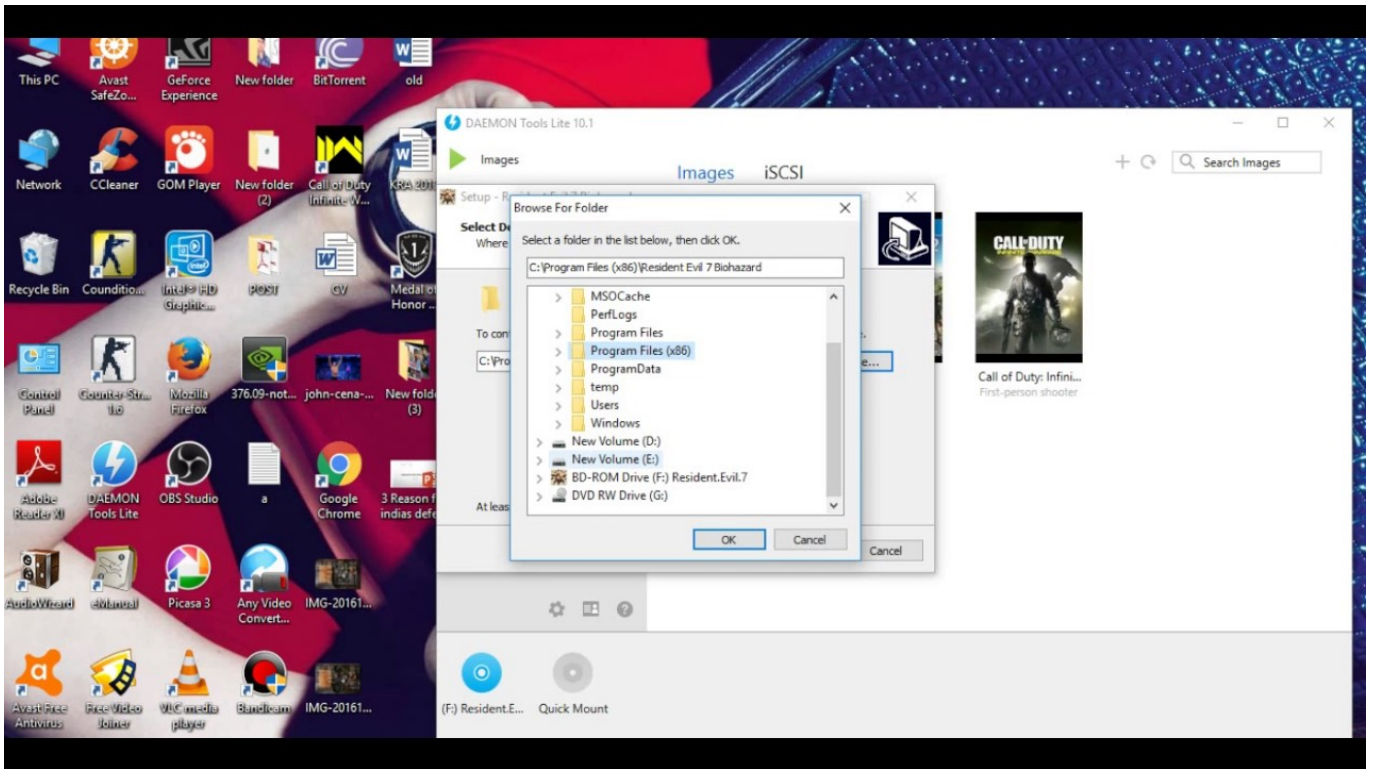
This PC
Avast SafeZo...
GeForce Experience
New folder
BitTorrent
old

Network
CCleaner
GOM Player
New folder (2)
Call of Duty Infinite W...
KRA 201

Recycle Bin
Coundition...
Intel® HD Graphic...
POST
CV
Medal of Honor ...

Control Panel
Counter Str... 1.6
Mozilla Firefox
376.09-not...
john-cena-...
New folder (3)

Adobe Reader XI
DAEMON Tools Lite
OBS Studio
a
Google Chrome
3 Reason f indias defe

AudioWizard
eManual
Picasa 3
Any Video Convert...
IMG-20161...

Avast Free Antivirus
Free Video Joiner
VLC media player
Bandicam
IMG-20161...

DAEMON Tools Lite 10.1
Images
Images
iSCSI
Search Images

Call of Duty: Infini...
First-person shooter

Setup - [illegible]
Select D
Where
To con
C:\Pro
e...
At leas
Cancel

Browse For Folder
Select a folder in the list below, then click OK.
C:\Program Files (x86)\Resident Evil 7 Biohazard
MSOCache
PerfLogs
Program Files
Program Files (x86)
ProgramData
temp
Users
Windows
New Volume (D:)
New Volume (E:)
BD-ROM Drive (F:) Resident.Evil.7
DVD RW Drive (G:)
OK
Cancel

(F:) Resident.E...
Quick Mount